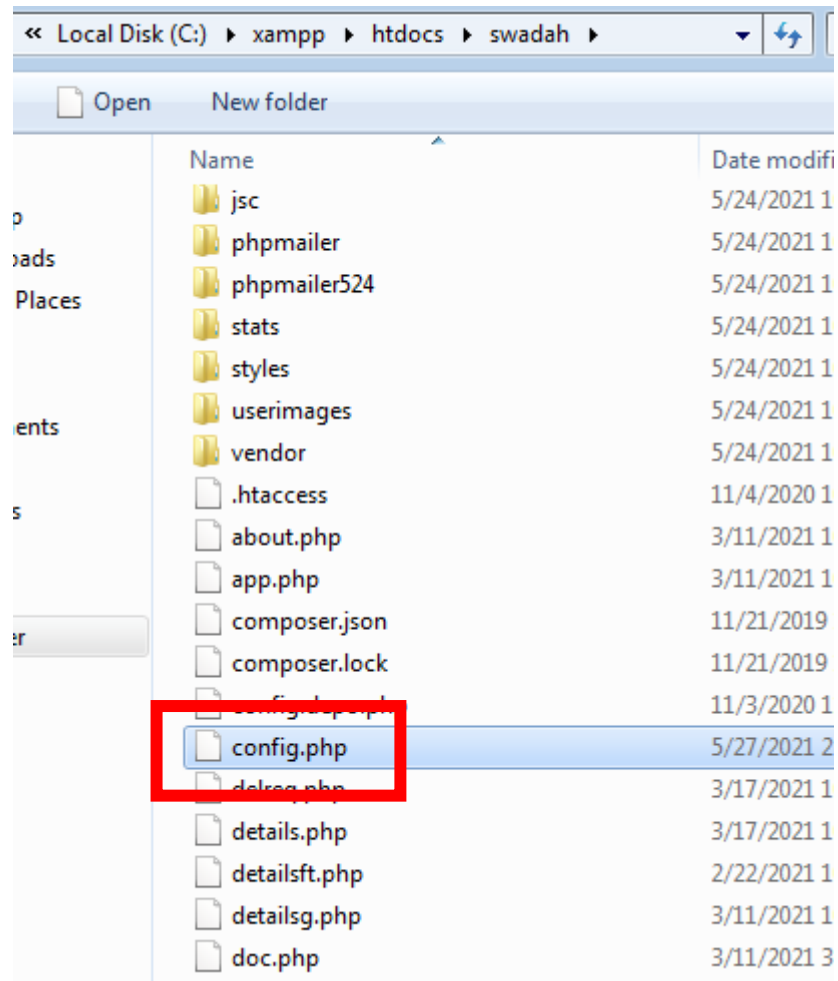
« Local Disk (C:) ▸ xampp ▸ htdocs ▸ swadah ▸

Open New folder

p
oads
Places
ents
s
er

| Name | Date modifi |
|---|---|
| jsc | 5/24/2021 1 |
| phpmailer | 5/24/2021 1 |
| phpmailer524 | 5/24/2021 1 |
| stats | 5/24/2021 1 |
| styles | 5/24/2021 1 |
| userimages | 5/24/2021 1 |
| vendor | 5/24/2021 1 |
| .htaccess | 11/4/2020 1 |
| about.php | 3/11/2021 1 |
| app.php | 3/11/2021 1 |
| composer.json | 11/21/2019 |
| composer.lock | 11/21/2019 |
| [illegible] | 11/3/2020 1 |
| config.php | 5/27/2021 2 |
| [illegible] | 3/17/2021 1 |
| details.php | 3/17/2021 1 |
| detailsft.php | 2/22/2021 1 |
| detailsg.php | 3/11/2021 1 |
| doc.php | 3/11/2021 3 |